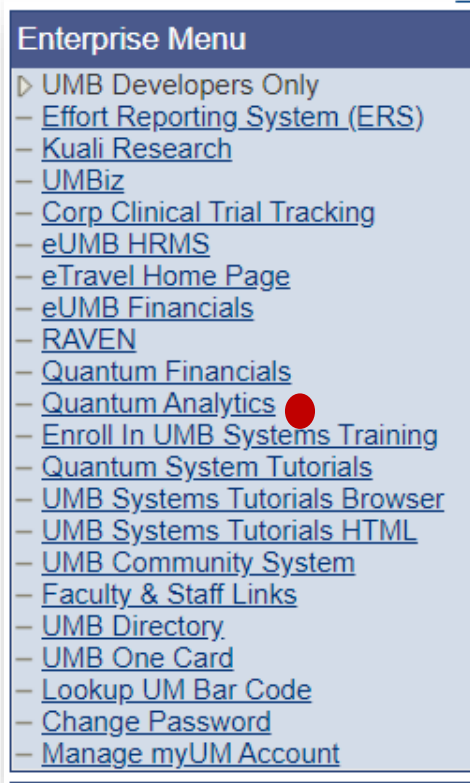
Enterprise Menu

▷ UMB Developers Only
– Effort Reporting System (ERS)
– Kuali Research
– UMBiz
– Corp Clinical Trial Tracking
– eUMB HRMS
– eTravel Home Page
– eUMB Financials
– RAVEN
– Quantum Financials
– Quantum Analytics
– Enroll In UMB Systems Training
– Quantum System Tutorials
– UMB Systems Tutorials Browser
– UMB Systems Tutorials HTML
– UMB Community System
– Faculty & Staff Links
– UMB Directory
– UMB One Card
– Lookup UM Bar Code
– Change Password
– Manage myUM Account